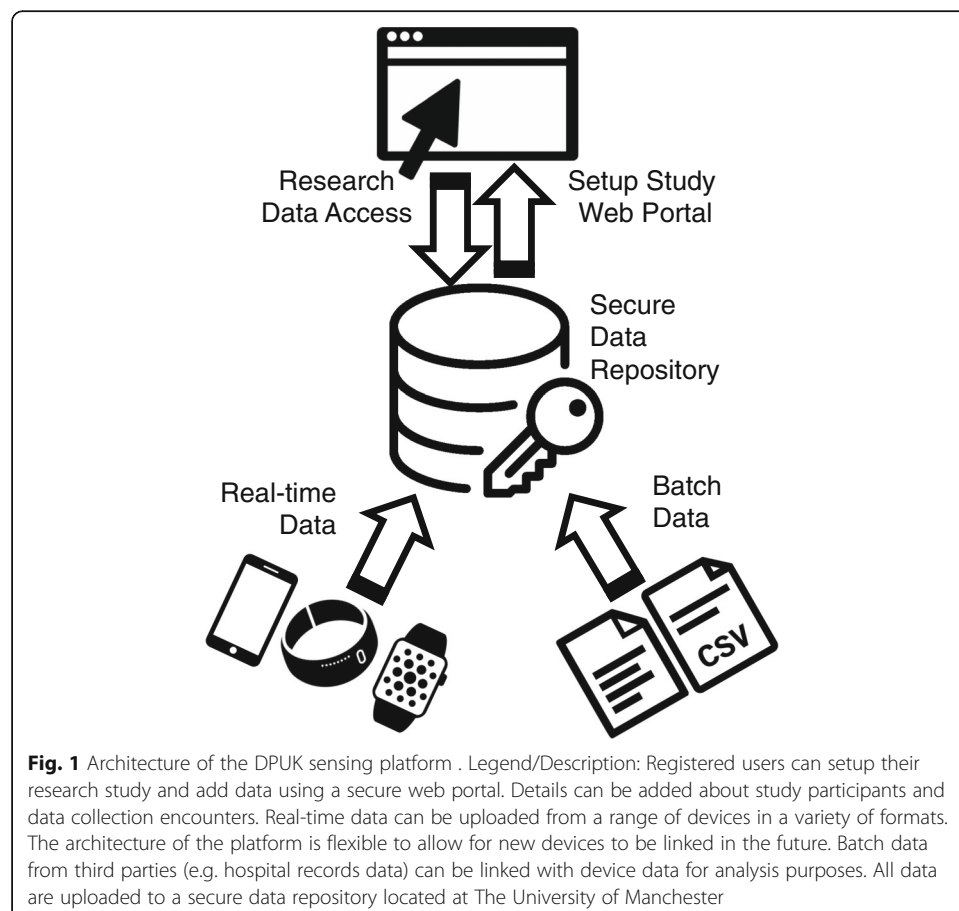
Research Data Access

Setup Study Web Portal

Secure Data Repository

Real-time Data

Batch Data

CSV

**Fig. 1** Architecture of the DPUK sensing platform . Legend/Description: Registered users can setup their research study and add data using a secure web portal. Details can be added about study participants and data collection encounters. Real-time data can be uploaded from a range of devices in a variety of formats. The architecture of the platform is flexible to allow for new devices to be linked in the future. Batch data from third parties (e.g. hospital records data) can be linked with device data for analysis purposes. All data are uploaded to a secure data repository located at The University of Manchester